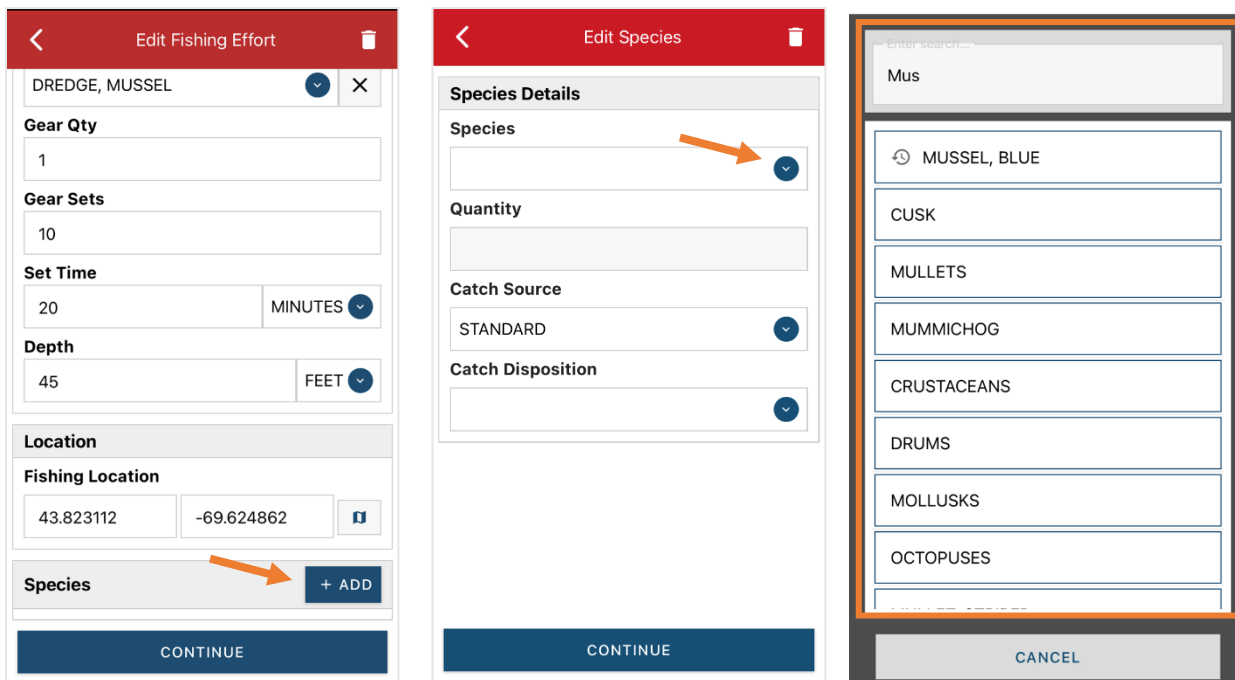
Edit Fishing Effort

DREDGE, MUSSEL

Gear Qty

1

Gear Sets

10

Set Time

20

MINUTES

Depth

45

FEET

Location

Fishing Location

43.823112

-69.624862

Species

+ ADD

CONTINUE

Edit Species

Species Details

Species

Quantity

Catch Source

STANDARD

Catch Disposition

CONTINUE

Enter search...

Mus

MUSSEL, BLUE

CUSK

MULLETS

MUMMICHOG

CRUSTACEANS

DRUMS

MOLLUSKS

OCTOPUSES

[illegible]

CANCEL